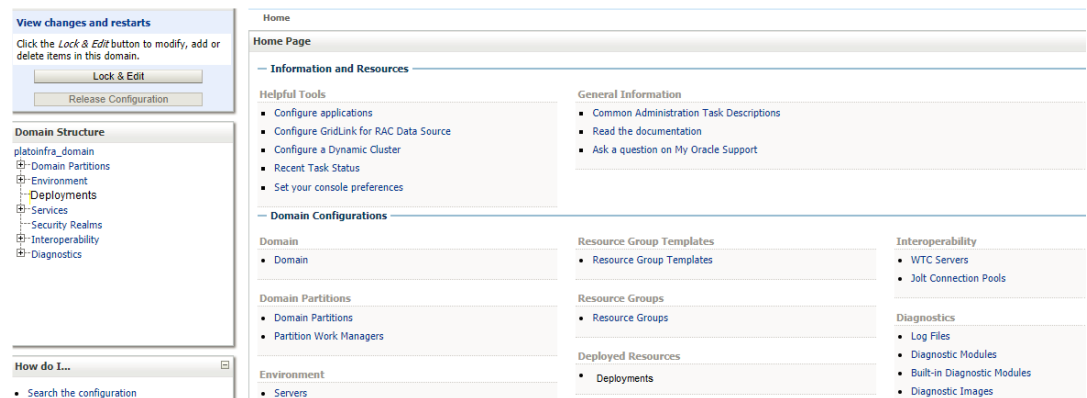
View changes and restarts

Click the *Lock & Edit* button to modify, add or delete items in this domain.

Lock & Edit

Release Configuration

Domain Structure

platoinfra_domain
Domain Partitions
Environment
Deployments
Services
Security Realms
Interoperability
Diagnostics

How do I...

• Search the configuration

Home

Home Page

Information and Resources

Helpful Tools
• Configure applications
• Configure GridLink for RAC Data Source
• Configure a Dynamic Cluster
• Recent Task Status
• Set your console preferences

General Information
• Common Administration Task Descriptions
• Read the documentation
• Ask a question on My Oracle Support

Domain Configurations

Domain
• Domain

Domain Partitions
• Domain Partitions
• Partition Work Managers

Environment
• Servers

Resource Group Templates
• Resource Group Templates

Resource Groups
• Resource Groups

Deployed Resources
• Deployments

Interoperability
• WTC Servers
• Jolt Connection Pools

Diagnostics
• Log Files
• Diagnostic Modules
• Built-in Diagnostic Modules
• Diagnostic Images